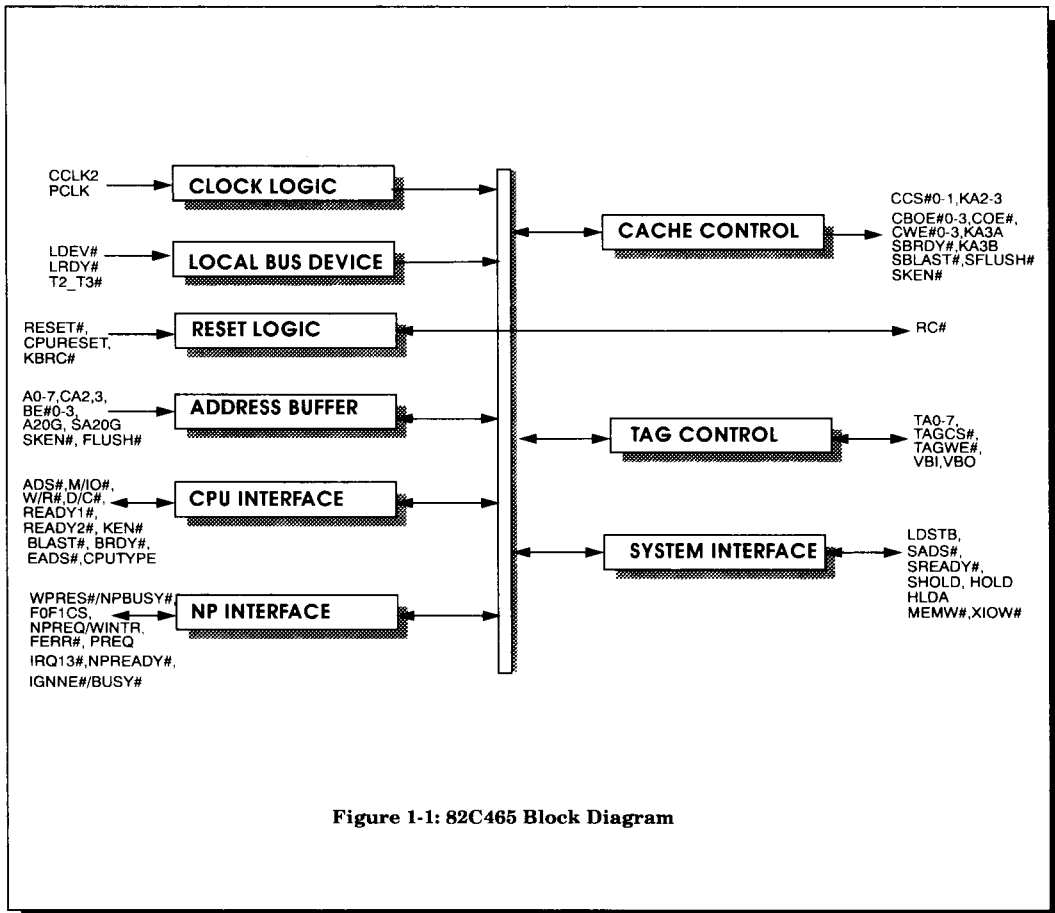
CCLK2
PCLK

CLOCK LOGIC

LDEV#
LRDY#
T2_T3#

LOCAL BUS DEVICE

RESET#,
CPURESET,
KBRC#

RESET LOGIC

A0-7,CA2,3,
BE#0-3,
A20G, SA20G
SKEN#, FLUSH#

ADDRESS BUFFER

ADS#,M/IO#,
W/R#,D/C#,
READY1#,
READY2#, KEN#
BLAST#, BRDY#,
EADS#,CPUTYPE

CPU INTERFACE

WPRES#/NPBUSY#,
F0F1CS,
NPREQ/WINTR,
FERR#, PREQ
IRQ13#,NPREADY#,
IGNNE#/BUSY#

NP INTERFACE

CACHE CONTROL

CCS#0-1,KA2-3
CBOE#0-3,COE#,
CWE#0-3,KA3A
SBRDY#,KA3B
SBLAST#,SFLUSH#
SKEN#

RC#

TAG CONTROL

TA0-7,
TAGCS#,
TAGWE#,
VBI,VBO

SYSTEM INTERFACE

LDSTB,
SADS#,
SREADY#,
SHOLD, HOLD
HLDA
MEMW#,XIOW#

Figure 1-1: 82C465 Block Diagram